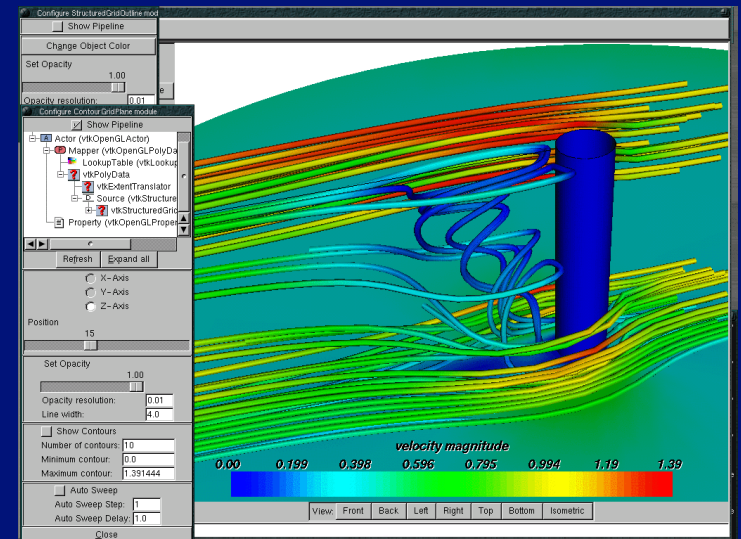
Configure StructuredGridOutline mod
Show Pipeline
Change Object Color
Set Opacity
1.00
Opacity resolution: 0.01

Configure ContourGridPlane module
Show Pipeline
Actor (vtkOpenGLActor)
Mapper (vtkOpenGLPolyDa
LookupTable (vtkLookup
vtkPolyData
vtkExtentTranslator
Source (vtkStructure
vtkStructuredGrid
Property (vtkOpenGLProper
Refresh
Expand all
X-Axis
Y-Axis
Z-Axis
Position
15
Set Opacity
1.00
Opacity resolution: 0.01
Line width: 4.0
Show Contours
Number of contours: 10
Minimum contour: 0.0
Maximum contour: 1.391444
Auto Sweep
Auto Sweep Step: 1
Auto Sweep Delay: 1.0
Close

velocity magnitude
0.00 0.199 0.398 0.596 0.795 0.994 1.19 1.39

View: Front Back Left Right Top Bottom Isometric